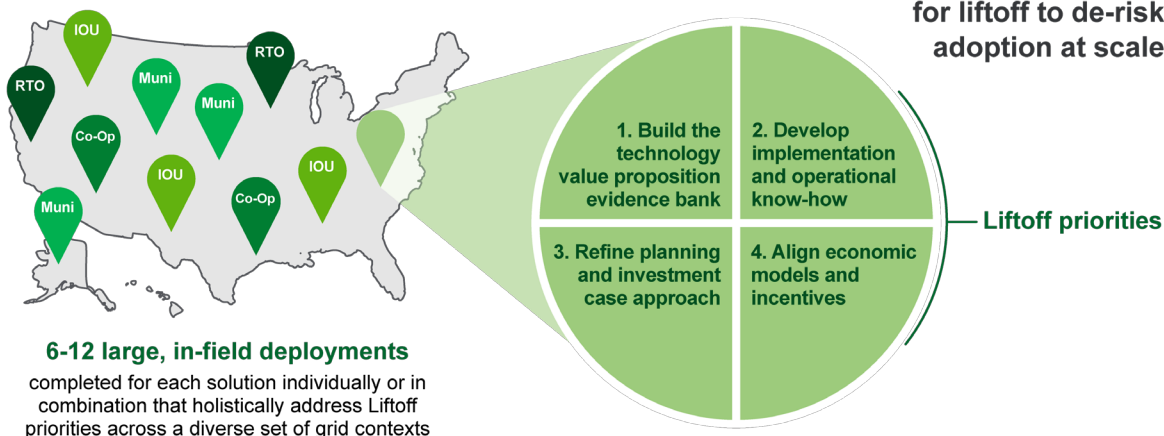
for liftoff to de-risk adoption at scale

IOU

RTO

RTO

Muni

Muni

Co-Op

IOU

IOU

Muni

Co-Op

1. Build the technology value proposition evidence bank

2. Develop implementation and operational know-how

3. Refine planning and investment case approach

4. Align economic models and incentives

Liftoff priorities

6-12 large, in-field deployments

completed for each solution individually or in combination that holistically address Liftoff priorities across a diverse set of grid contexts